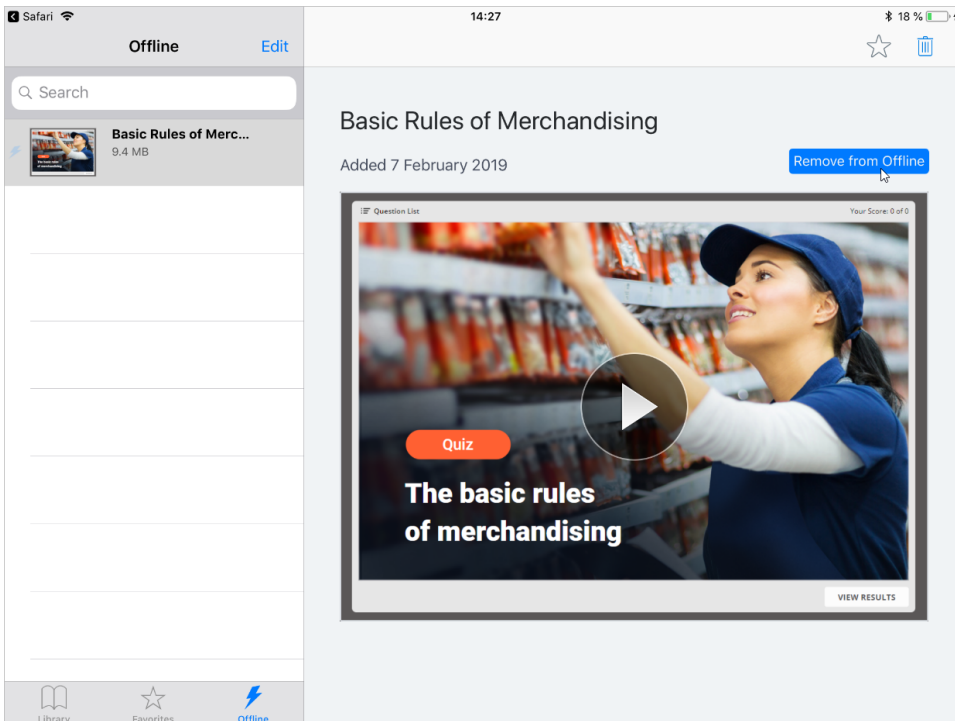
Safari
14:27
18 %

Offline
Edit

Search

Basic Rules of Merc...
9.4 MB

Library
Favorites
Offline

Basic Rules of Merchandising
Added 7 February 2019
Remove from Offline

Question List
Your Score: 0 of 0

Quiz
The basic rules of merchandising

VIEW RESULTS